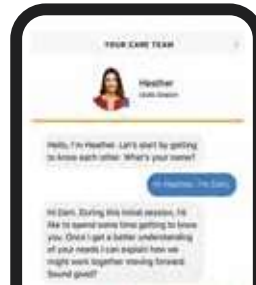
YOUR CARE TEAM

Heather
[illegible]

Hello, I'm Heather. Let's start by getting to know each other. What's your name?

Hi Heather, I'm Dani.

Hi Dani. During this initial session, I'd like to spend some time getting to know you. Once I get a better understanding of your needs I can explain how we might work together moving forward. Sound good?